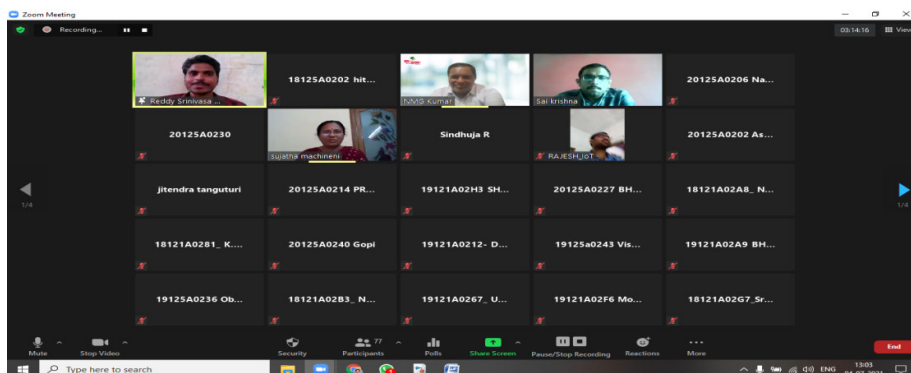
Zoom Meeting

Recording...

03:14:16

View

Reddy Srinivasa ...

18125A0202 hit...

NMG Kumar

Sai krishna

20125A0206 Na...

20125A0230

sujatha machineni

Sindhuja R

RAJESH_IoT

20125A0202 As...

1/4

jitendra tanguturi

20125A0214 PR...

19121A02H3 SH...

20125A0227 BH...

18121A02A8_ N...

1/4

18121A0281_ K....

20125A0240 Gopi

19121A0212- D...

19125a0243 Vis...

19121A02A9 BH...

19125A0236 Ob...

18121A02B3_ N...

19121A0267_ U...

19121A02F6 Mo...

18121A02G7_Sr...

Mute

Stop Video

Security

77

Participants

Polls

Share Screen

Pause/Stop Recording

Reactions

More

End

Type here to search

ENG

13:03